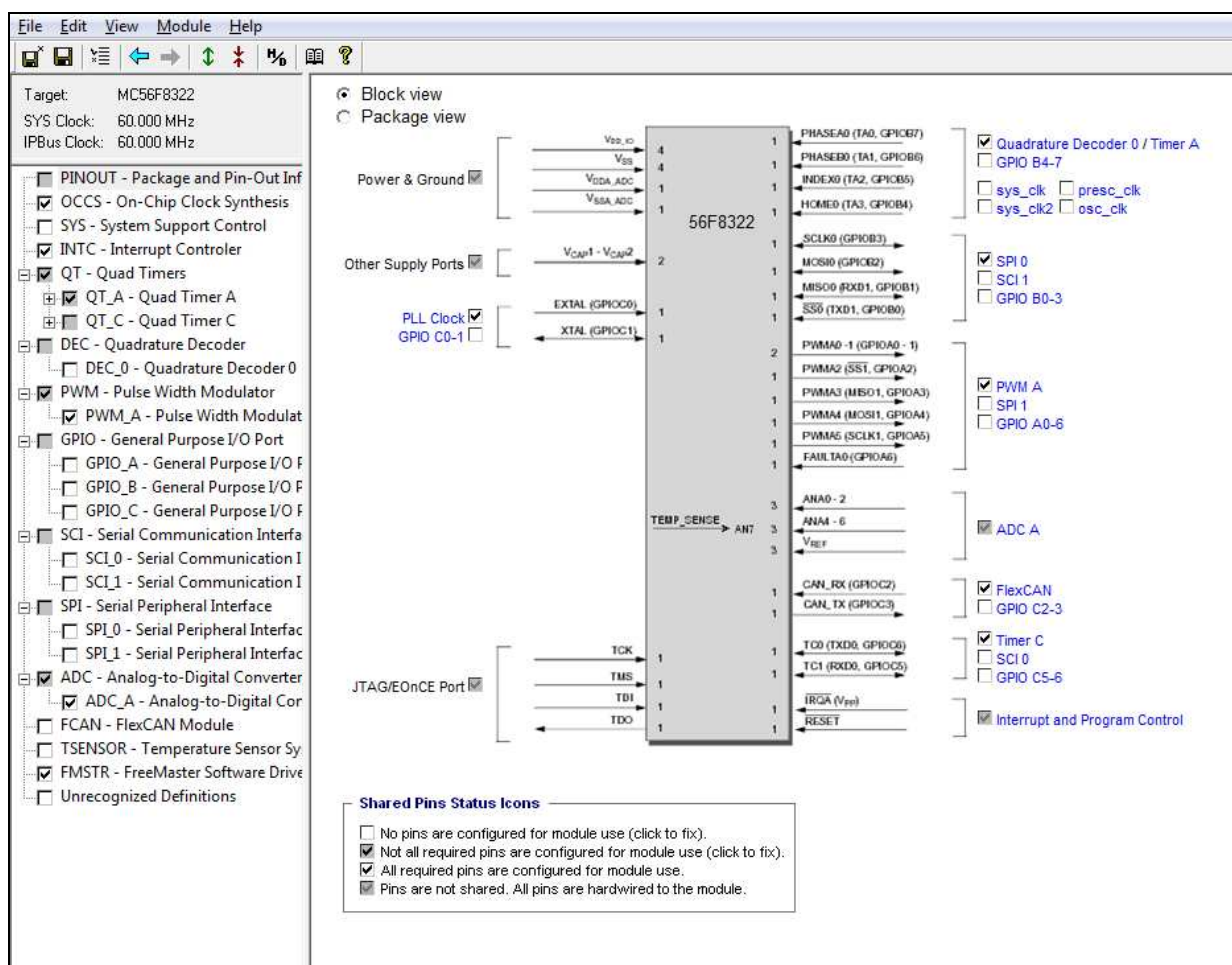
File Edit View Module Help

Target: MC56F8322
SYS Clock: 60.000 MHz
IPBus Clock: 60.000 MHz

PINOUT - Package and Pin-Out Inf
OCCS - On-Chip Clock Synthesis
SYS - System Support Control
INTC - Interrupt Controler
QT - Quad Timers
QT_A - Quad Timer A
QT_C - Quad Timer C
DEC - Quadrature Decoder
DEC_0 - Quadrature Decoder 0
PWM - Pulse Width Modulator
PWM_A - Pulse Width Modulat
GPIO - General Purpose I/O Port
GPIO_A - General Purpose I/O F
GPIO_B - General Purpose I/O F
GPIO_C - General Purpose I/O F
SCI - Serial Communication Interfa
SCI_0 - Serial Communication I
SCI_1 - Serial Communication I
SPI - Serial Peripheral Interface
SPI_0 - Serial Peripheral Interfac
SPI_1 - Serial Peripheral Interfac
ADC - Analog-to-Digital Converter
ADC_A - Analog-to-Digital Cor
FCAN - FlexCAN Module
TSENSOR - Temperature Sensor Sy
FMSTR - FreeMaster Software Drive
Unrecognized Definitions

Block view
Package view

Power & Ground
$V_{DD\_IO}$ 4
$V_{SS}$ 4
$V_{DDA\_ADC}$ 1
$V_{SSA\_ADC}$ 1

Other Supply Ports
$V_{CAP}1 - V_{CAP}2$ 2

PLL Clock
GPIO C0-1
EXTAL (GPIOC0) 1
XTAL (GPIOC1) 1

56F8322

TEMP_SENSE AN7

JTAG/EOnCE Port
TCK 1
TMS 1
TDI 1
TDO 1

1 PHASEA0 (TA0, GPIOB7)
1 PHASEB0 (TA1, GPIOB6)
1 INDEX0 (TA2, GPIOB5)
1 HOME0 (TA3, GPIOB4)
Quadrature Decoder 0 / Timer A
GPIO B4-7
sys_clk presc_clk
sys_clk2 osc_clk

1 SCLK0 (GPIOB3)
1 MOSI0 (GPIOB2)
1 MISO0 (RXD1, GPIOB1)
1 $\overline{SS0}$ (TXD1, GPIOB0)
SPI 0
SCI 1
GPIO B0-3

2 PWMA0 -1 (GPIOA0 - 1)
1 PWMA2 ($\overline{SS1}$, GPIOA2)
1 PWMA3 (MISO1, GPIOA3)
1 PWMA4 (MOSI1, GPIOA4)
1 PWMA5 (SCLK1, GPIOA5)
1 FAULTA0 (GPIOA6)
PWM A
SPI 1
GPIO A0-6

3 ANA0 - 2
3 ANA4 - 6
3 $V_{REF}$
ADC A

1 CAN_RX (GPIOC2)
1 CAN_TX (GPIOC3)
FlexCAN
GPIO C2-3

1 TC0 (TXD0, GPIOC6)
1 TC1 (RXD0, GPIOC5)
Timer C
SCI 0
GPIO C5-6

1 $\overline{IRQA}$ ($V_{PP}$)
1 $\overline{RESET}$
Interrupt and Program Control

Shared Pins Status Icons
No pins are configured for module use (click to fix).
Not all required pins are configured for module use (click to fix).
All required pins are configured for module use.
Pins are not shared. All pins are hardwired to the module.